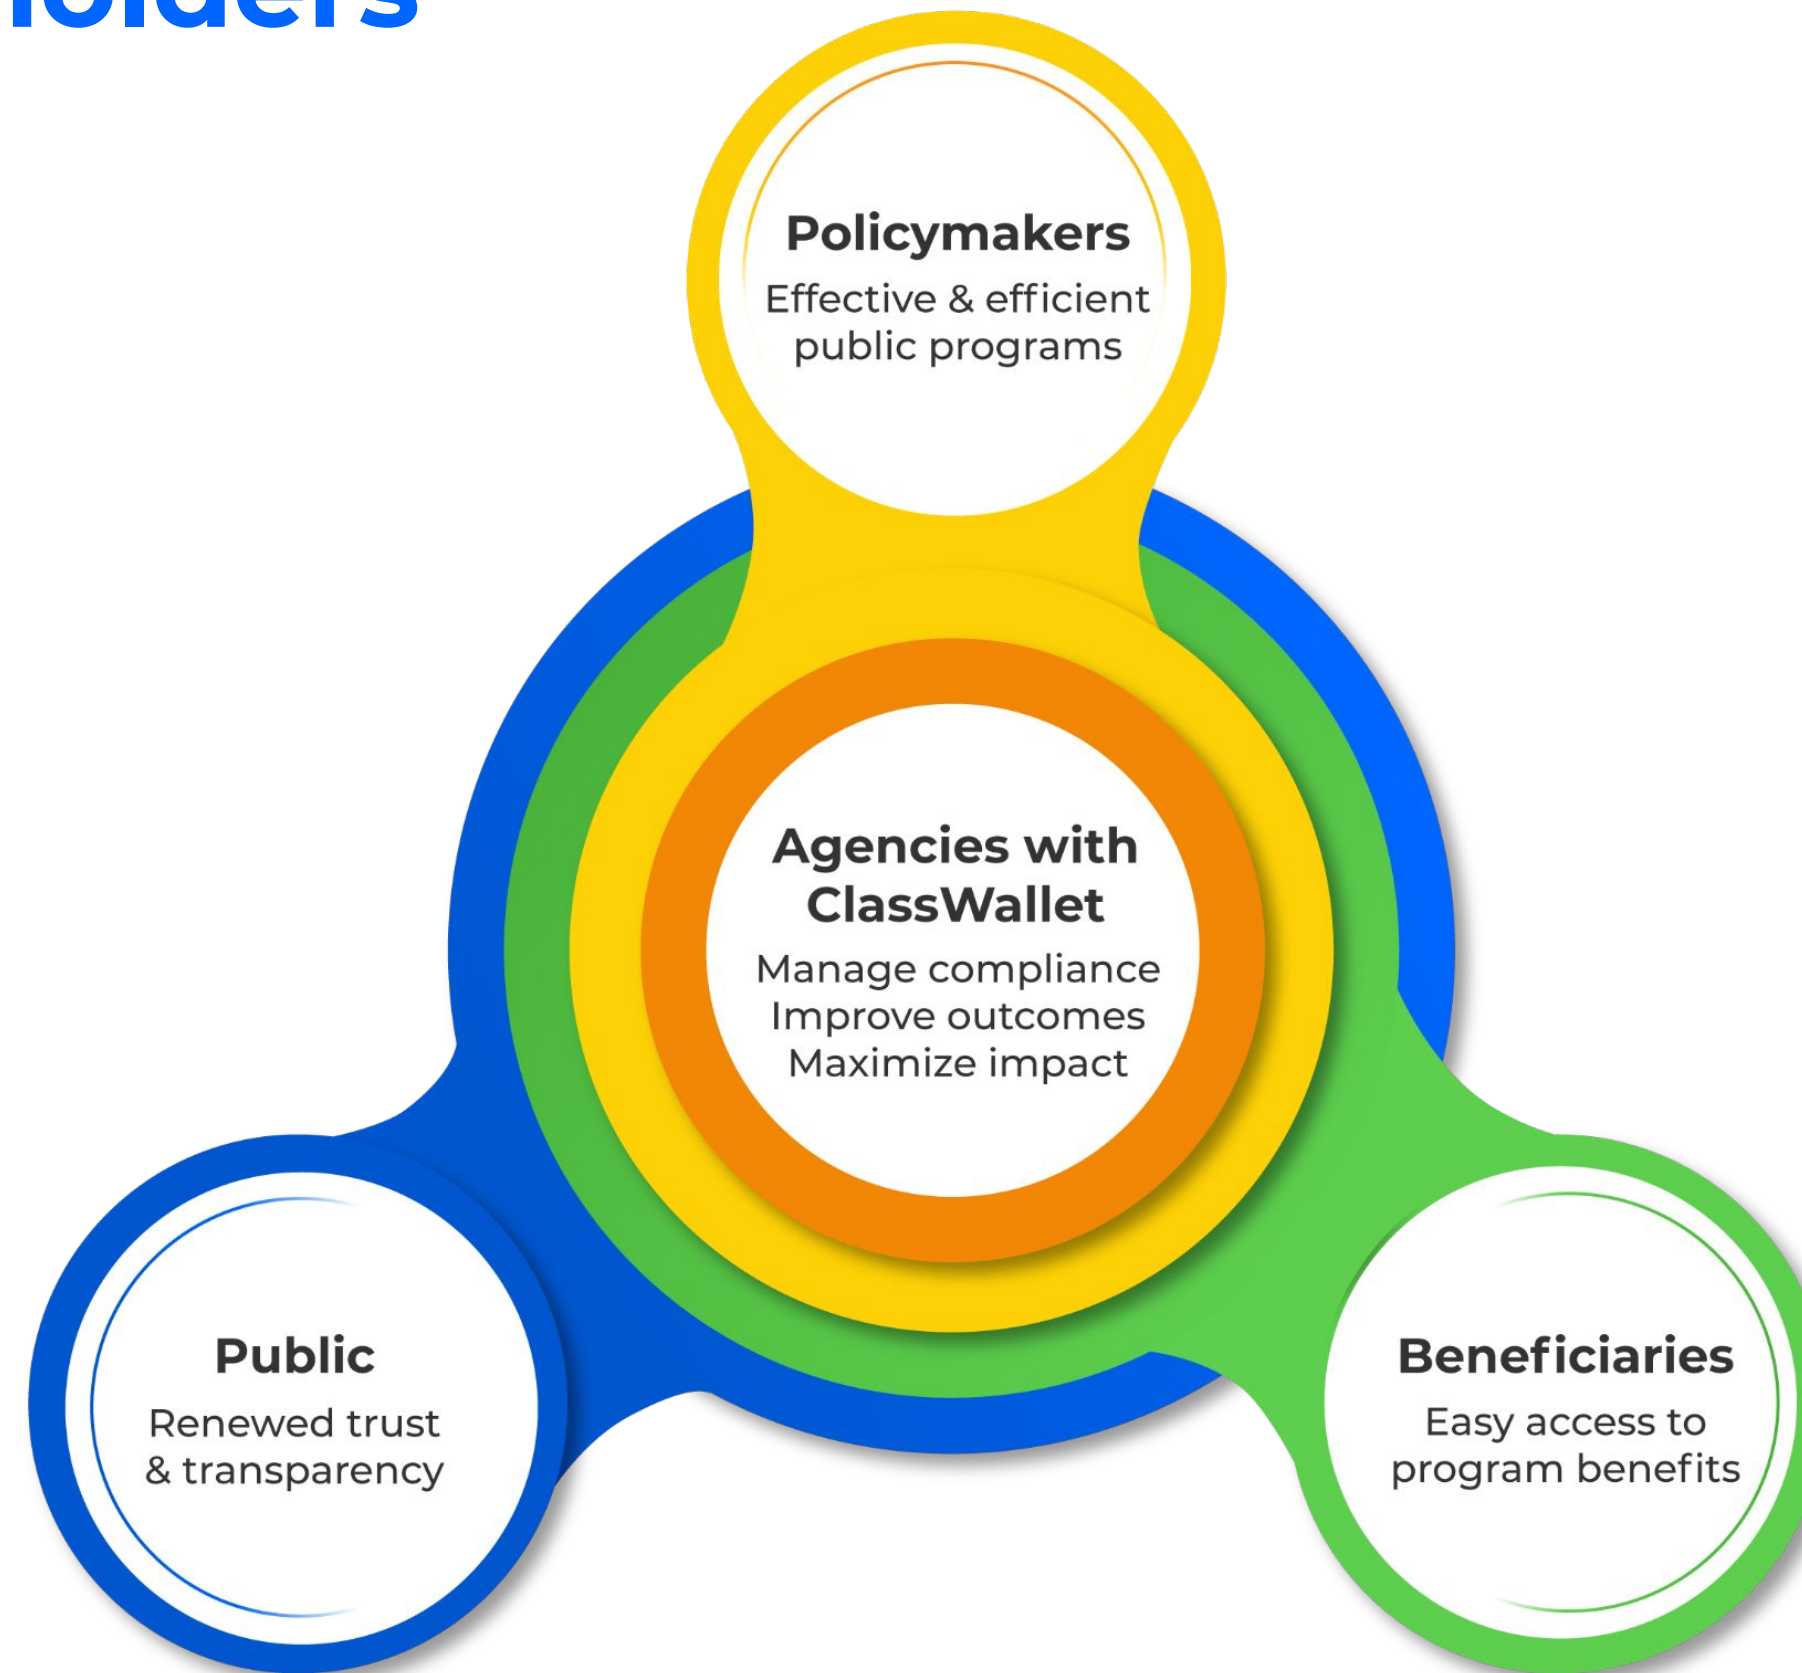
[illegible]olders

Policymakers
Effective & efficient public programs

Agencies with ClassWallet
Manage compliance
Improve outcomes
Maximize impact

Public
Renewed trust & transparency

Beneficiaries
Easy access to program benefits